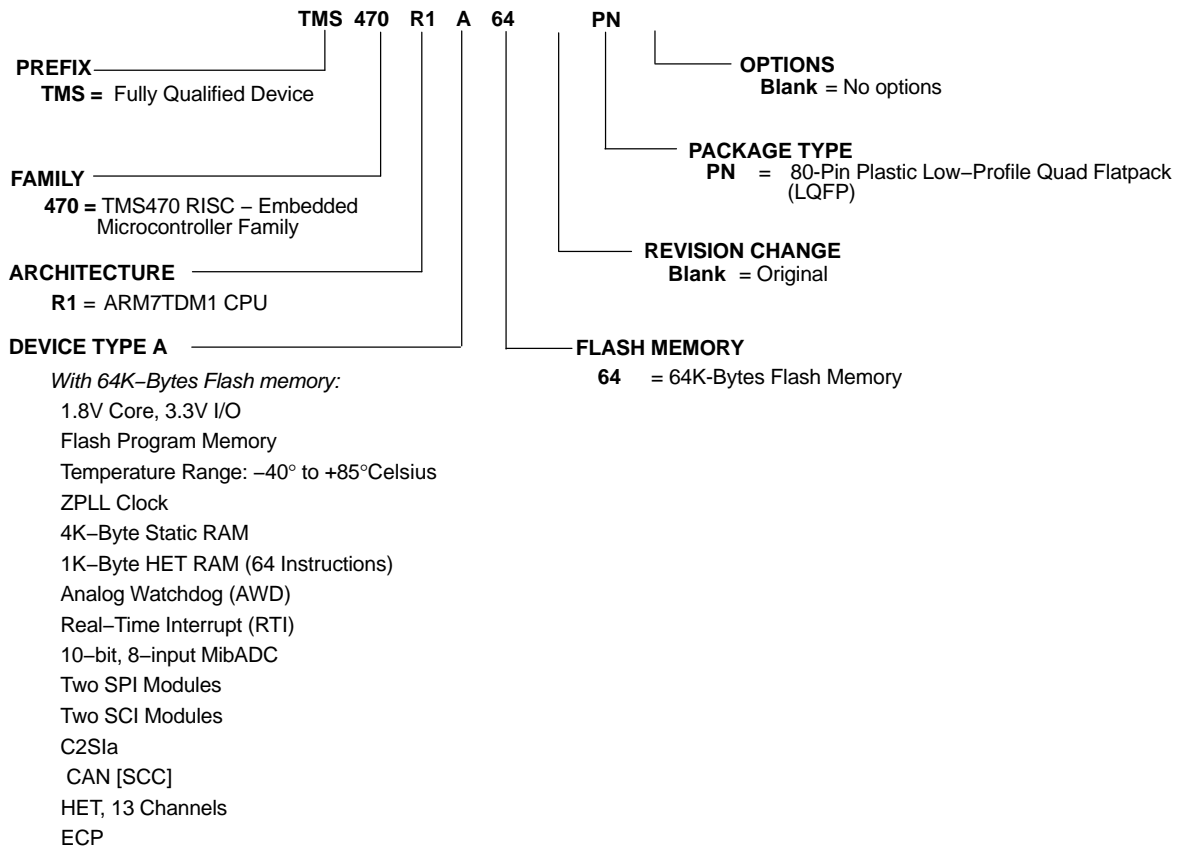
TMS 470 R1 A 64 PN

PREFIX
TMS = Fully Qualified Device

OPTIONS
Blank = No options

PACKAGE TYPE
PN = 80-Pin Plastic Low−Profile Quad Flatpack (LQFP)

FAMILY
470 = TMS470 RISC − Embedded Microcontroller Family

REVISION CHANGE
Blank = Original

ARCHITECTURE
R1 = ARM7TDM1 CPU

DEVICE TYPE A
With 64K−Bytes Flash memory:
1.8V Core, 3.3V I/O
Flash Program Memory
Temperature Range: −40° to +85°Celsius
ZPLL Clock
4K−Byte Static RAM
1K−Byte HET RAM (64 Instructions)
Analog Watchdog (AWD)
Real−Time Interrupt (RTI)
10−bit, 8−input MibADC
Two SPI Modules
Two SCI Modules
C2SIa
CAN [SCC]
HET, 13 Channels
ECP

FLASH MEMORY
64 = 64K-Bytes Flash Memory